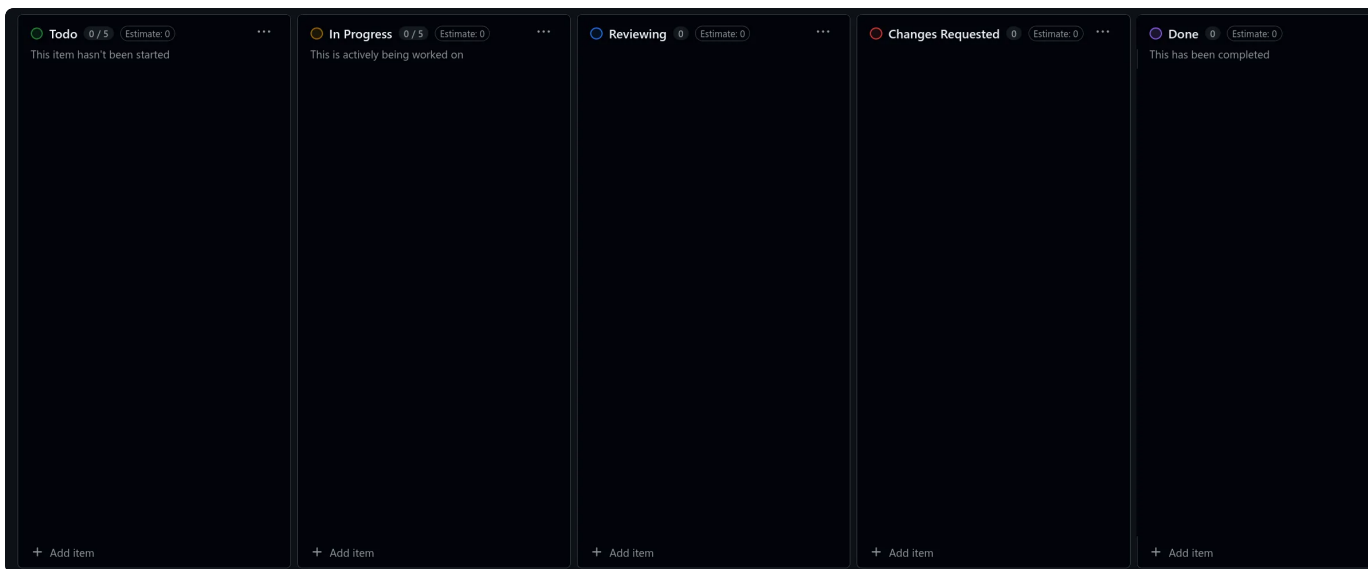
Todo 0 / 5 Estimate: 0 ···
This item hasn't been started

+ Add item

In Progress 0 / 5 Estimate: 0 ···
This is actively being worked on

+ Add item

Reviewing 0 Estimate: 0 ···

+ Add item

Changes Requested 0 Estimate: 0 ···

+ Add item

Done 0 Estimate: 0
This has been completed

+ Add item